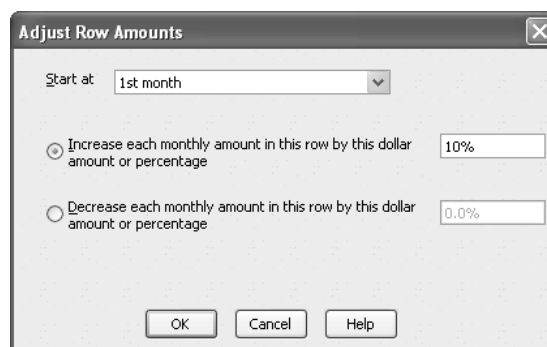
Adjust Row Amounts

Start at 1st month

Increase each monthly amount in this row by this dollar amount or percentage 10%

Decrease each monthly amount in this row by this dollar amount or percentage 0.0%

OK Cancel Help